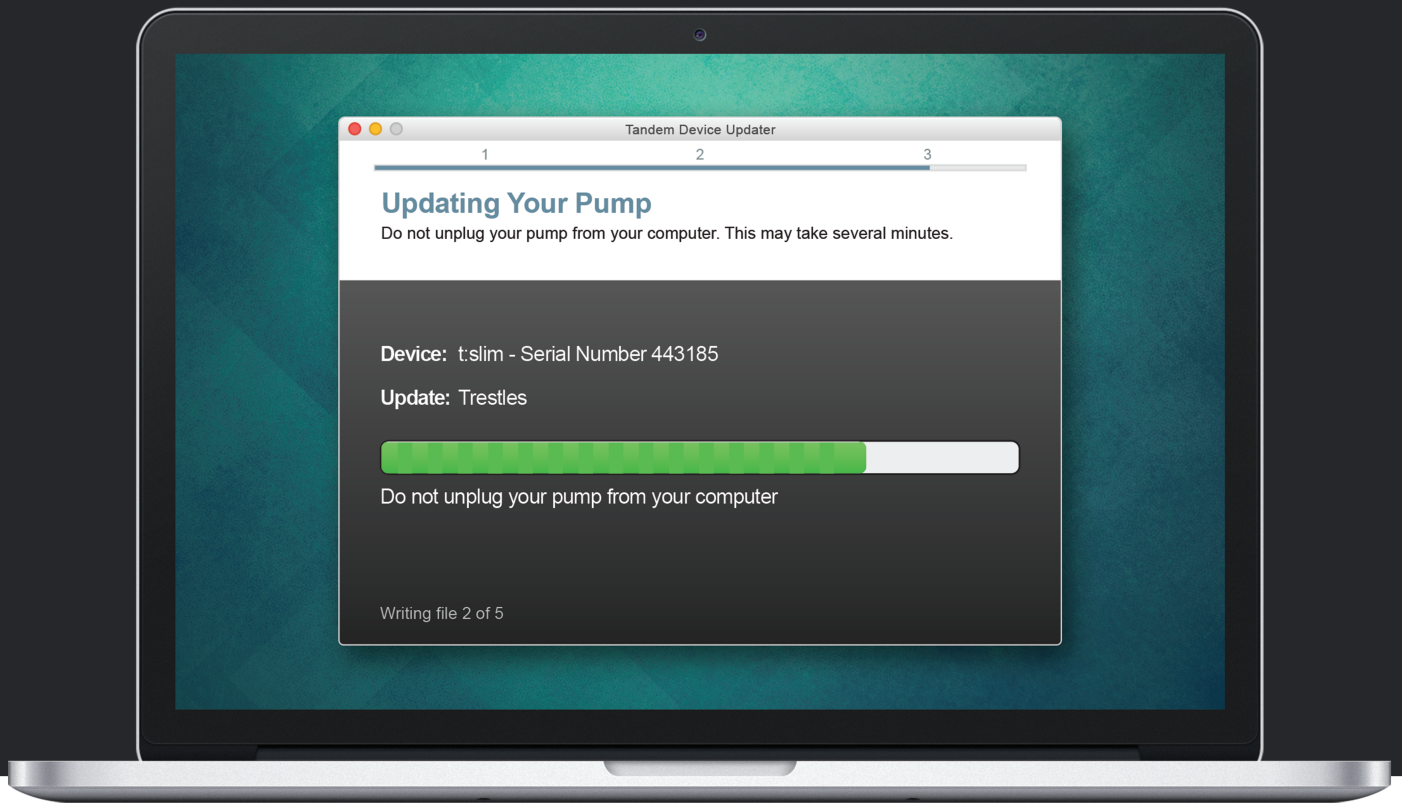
Tandem Device Updater

1 2 3

Updating Your Pump

Do not unplug your pump from your computer. This may take several minutes.

Device: t:slim - Serial Number 443185

Update: Trestles

Do not unplug your pump from your computer

Writing file 2 of 5